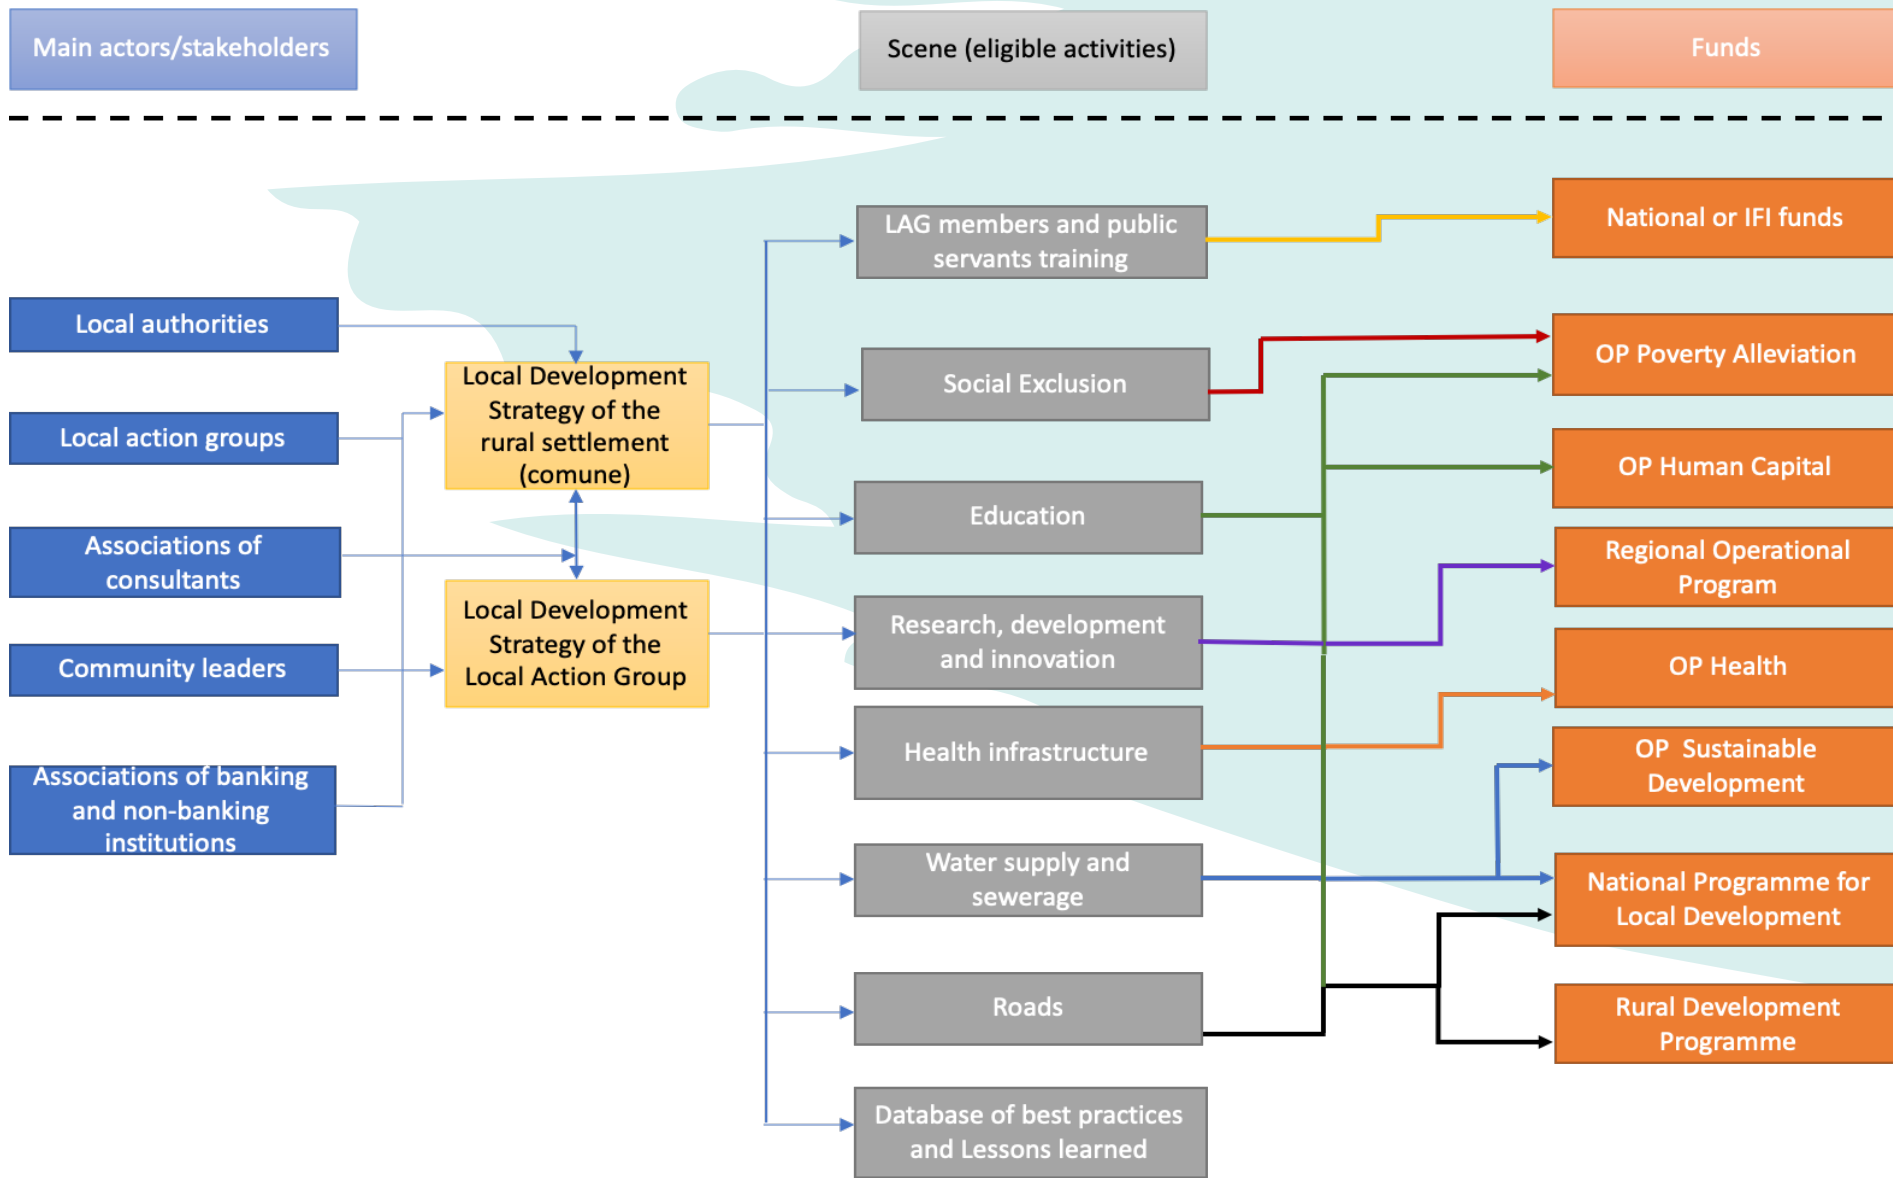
Main actors/stakeholders

Scene (eligible activities)

Funds

Local authorities

Local action groups

Associations of consultants

Community leaders

Associations of banking and non-banking institutions

Local Development Strategy of the rural settlement (comune)

Local Development Strategy of the Local Action Group

LAG members and public servants training

Social Exclusion

Education

Research, development and innovation

Health infrastructure

Water supply and sewerage

Roads

Database of best practices and Lessons learned

National or IFI funds

OP Poverty Alleviation

OP Human Capital

Regional Operational Program

OP Health

OP Sustainable Development

National Programme for Local Development

Rural Development Programme